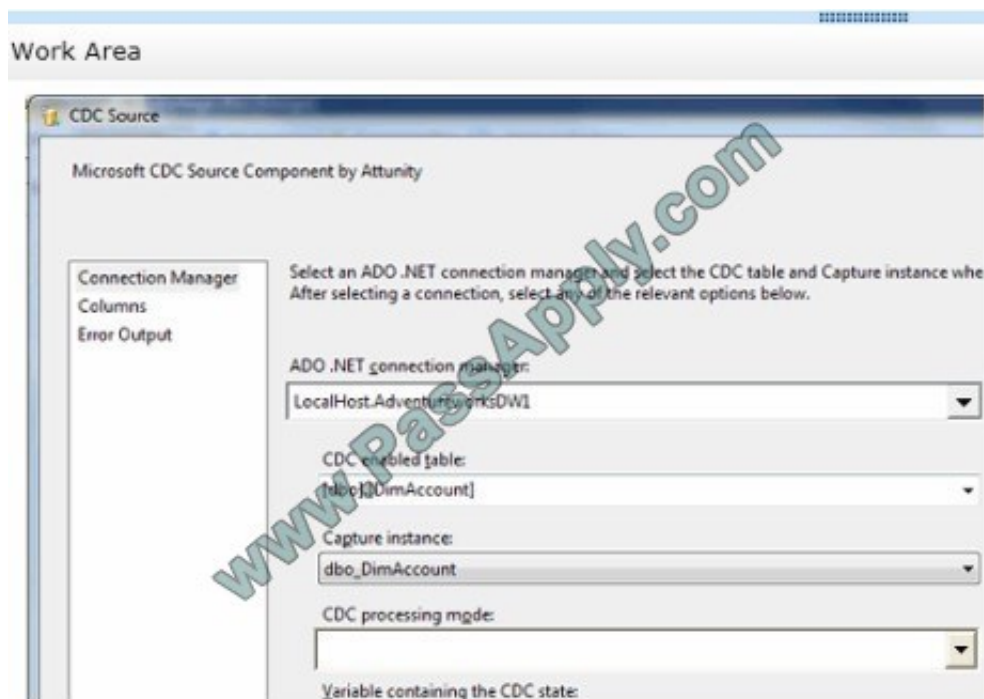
Work Area

CDC Source

Microsoft CDC Source Component by Attunity

Connection Manager
Columns
Error Output

Select an ADO .NET connection manager and select the CDC table and Capture instance whe
After selecting a connection, select any of the relevant options below.

ADO .NET connection manager:

LocalHost.AdventureWorksDW1

CDC enabled table:

[dbo].[DimAccount]

Capture instance:

dbo_DimAccount

CDC processing mode:

Variable containing the CDC state:

www.PassApply.com